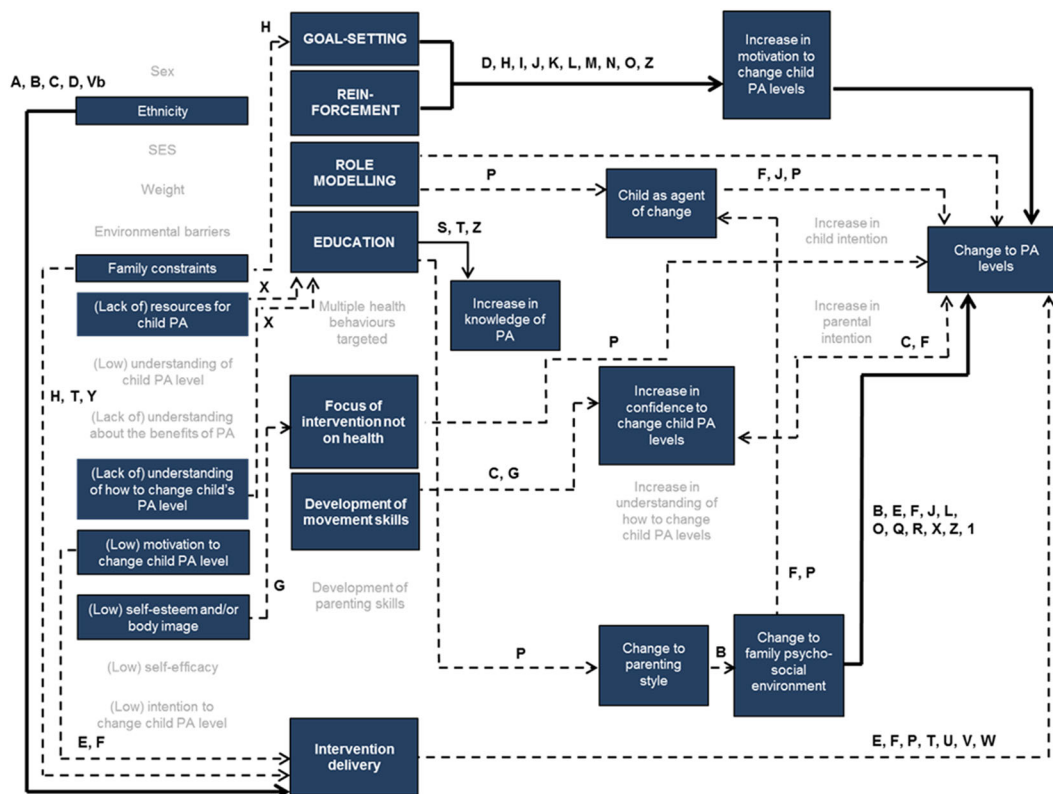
A, B, C, D, Vb

Sex

Ethnicity

SES

Weight

Environmental barriers

Family constraints

(Lack of) resources for child PA

(Low) understanding of child PA level

H, T, Y

(Lack of) understanding about the benefits of PA

(Lack of) understanding of how to change child's PA level

(Low) motivation to change child PA level

(Low) self-esteem and/or body image

(Low) self-efficacy

(Low) intention to change child PA level

E, F

H

GOAL-SETTING

REIN-FORCEMENT

ROLE MODELLING

EDUCATION

X

X

Multiple health behaviours targeted

Focus of intervention not on health

Development of movement skills

G

Development of parenting skills

Intervention delivery

D, H, I, J, K, L, M, N, O, Z

Increase in motivation to change child PA levels

P

Child as agent of change

F, J, P

S, T, Z

Increase in knowledge of PA

Increase in child intention

Change to PA levels

Increase in parental intention

P

C, F

Increase in confidence to change child PA levels

C, G

Increase in understanding of how to change child PA levels

B, E, F, J, L, O, Q, R, X, Z, 1

F, P

P

Change to parenting style

B

Change to family psycho-social environment

E, F, P, T, U, V, W